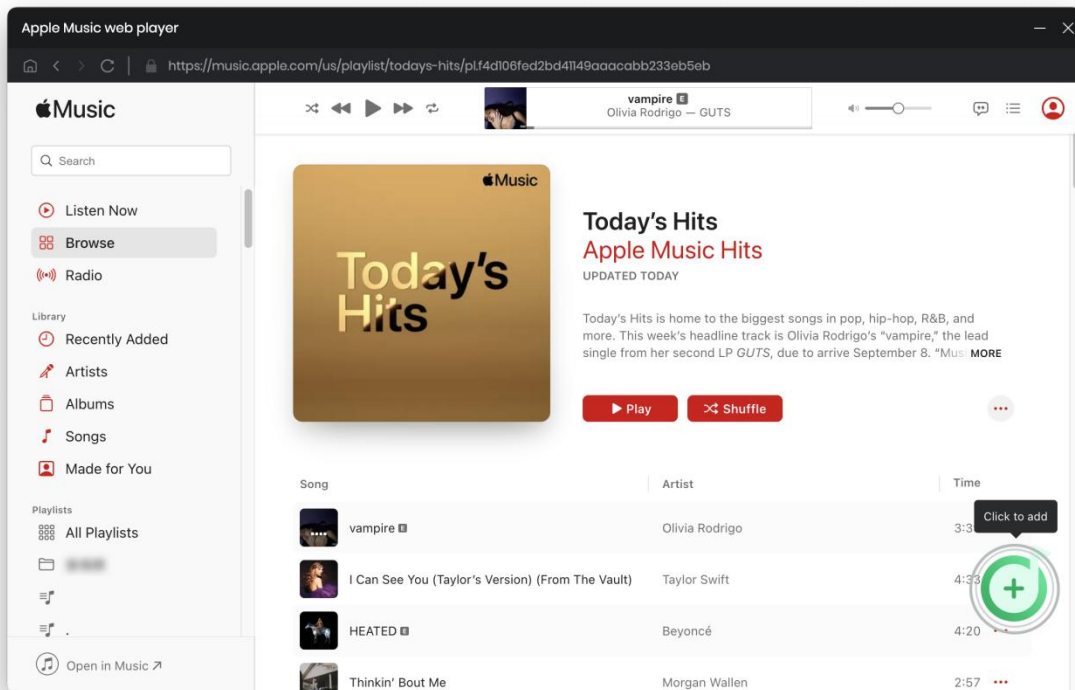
Apple Music web player

https://music.apple.com/us/playlist/todays-hits/pl.f4d106fed2bd41149aaacabb233eb5eb

Music

Search

Listen Now
Browse
Radio

Library
Recently Added
Artists
Albums
Songs
Made for You

Playlists
All Playlists
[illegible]

Open in Music ↗

vampire E
Olivia Rodrigo — GUTS

Music
Today's Hits

Today's Hits
Apple Music Hits
UPDATED TODAY

Today's Hits is home to the biggest songs in pop, hip-hop, R&B, and more. This week's headline track is Olivia Rodrigo's "vampire," the lead single from her second LP GUTS, due to arrive September 8. "Mus MORE

Play
Shuffle

| Song | Artist | Time |
|---|---|---|
| vampire E | Olivia Rodrigo | 3:3 |
| I Can See You (Taylor's Version) (From The Vault) | Taylor Swift | 4:3 |
| HEATED E | Beyoncé | 4:20 |
| Thinkin' Bout Me | Morgan Wallen | 2:57 |

Click to add